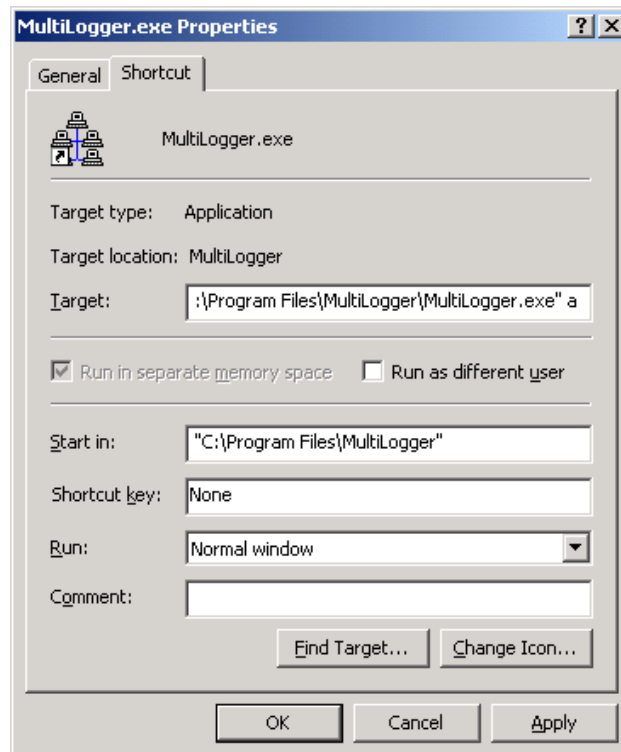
MultiLogger.exe Properties

? X

General Shortcut

MultiLogger.exe

Target type: Application

Target location: MultiLogger

Target: :\Program Files\MultiLogger\MultiLogger.exe" a

Run in separate memory space

Run as different user

Start in: "C:\Program Files\MultiLogger"

Shortcut key: None

Run: Normal window

Comment:

Find Target...

Change Icon...

OK

Cancel

Apply